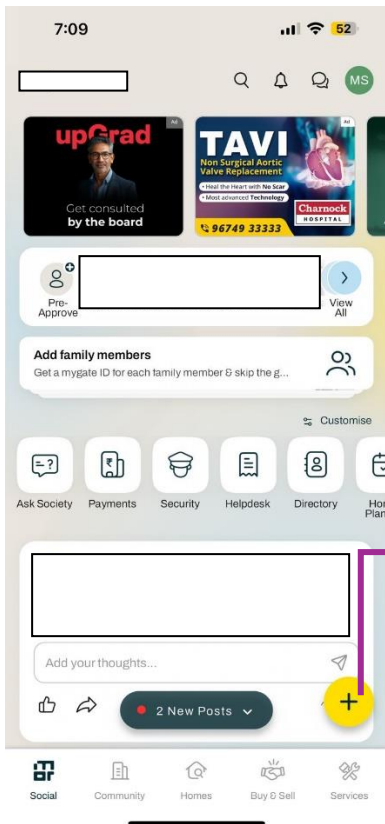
7:09

52

MS

Ad
upGrad
Get consulted by the board

Ad
TAVI
Non Surgical Aortic Valve Replacement
• Heal the Heart with No Scar
• Most advanced Technology
Charnock HOSPITAL
96749 33333

Pre-Approve

View All

Add family members
Get a mygate ID for each family member & skip the g...

Customise

Ask Society
Payments
Security
Helpdesk
Directory
Ho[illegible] Pla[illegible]

Add your thoughts...

2 New Posts

+

Social
Community
Homes
Buy & Sell
Services